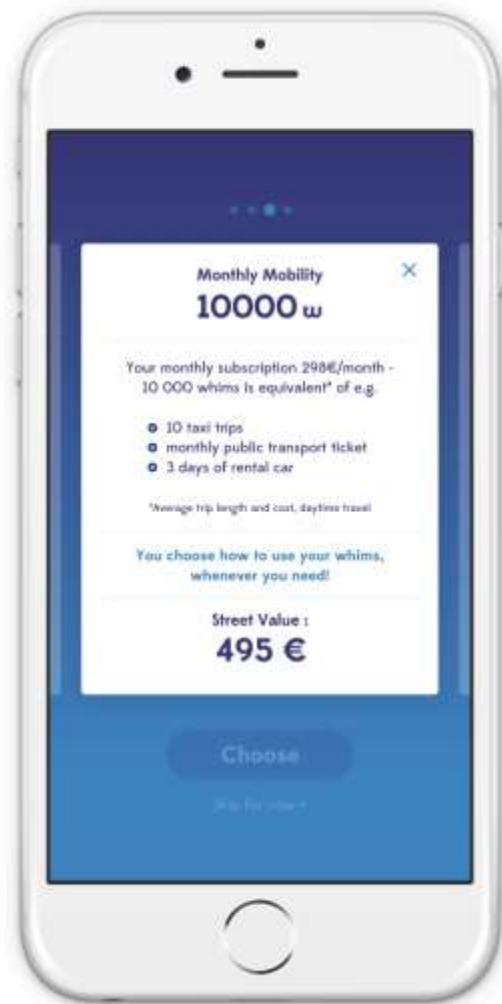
Monthly Mobility

×

10000 ω

Your monthly subscription 298€/month - 10 000 whims is equivalent* of e.g.

- 10 taxi trips
- monthly public transport ticket
- 3 days of rental car

*Average trip length and cost, daytime travel

You choose how to use your whims, whenever you need!

Street Value :

495 €

Choose

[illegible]